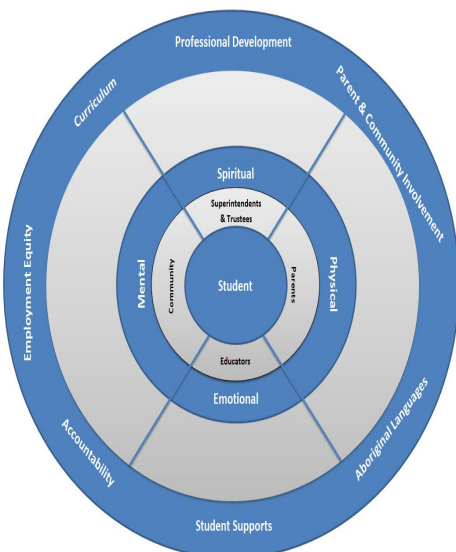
Professional Development

Parent & Community Involvement

Curriculum

Employment Equity

Accountability

Aboriginal Languages

Student Supports

Spiritual

Mental

Physical

Emotional

Superintendents & Trustees

Community

Parents

Educators

Student